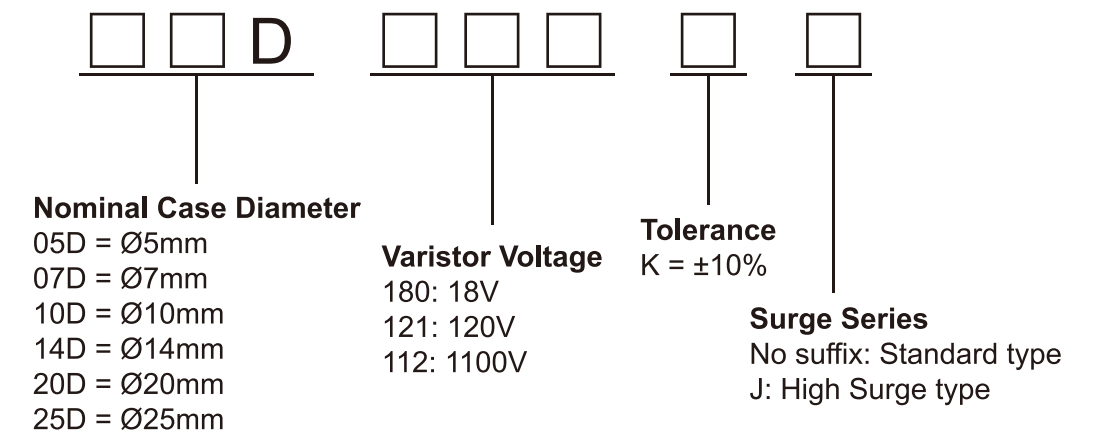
□□D □□□ □ □

Nominal Case Diameter
05D = Ø5mm
07D = Ø7mm
10D = Ø10mm
14D = Ø14mm
20D = Ø20mm
25D = Ø25mm

Varistor Voltage
180: 18V
121: 120V
112: 1100V

Tolerance
K = ±10%

Surge Series
No suffix: Standard type
J: High Surge type